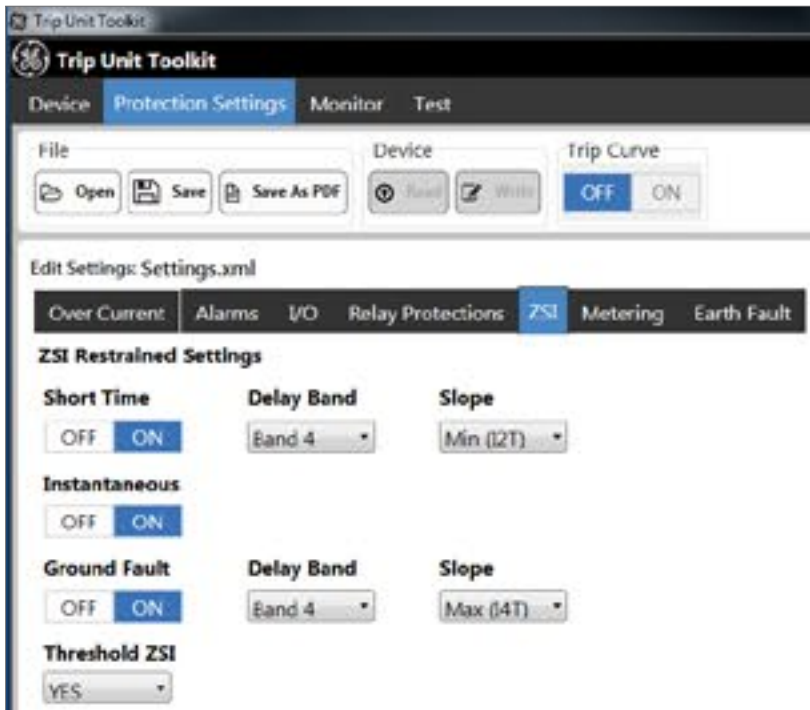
Trip Unit Toolkit

Trip Unit Toolkit

Device Protection Settings Monitor Test

File
Open Save Save As PDF

Device
Read Write

Trip Curve
OFF ON

Edit Settings: Settings.xml

Over Current Alarms I/O Relay Protections ZSI Metering Earth Fault

ZSI Restrained Settings

Short Time
OFF ON

Delay Band
Band 4

Slope
Min (I2T)

Instantaneous
OFF ON

Ground Fault
OFF ON

Delay Band
Band 4

Slope
Max (I4T)

Threshold ZSI
YES